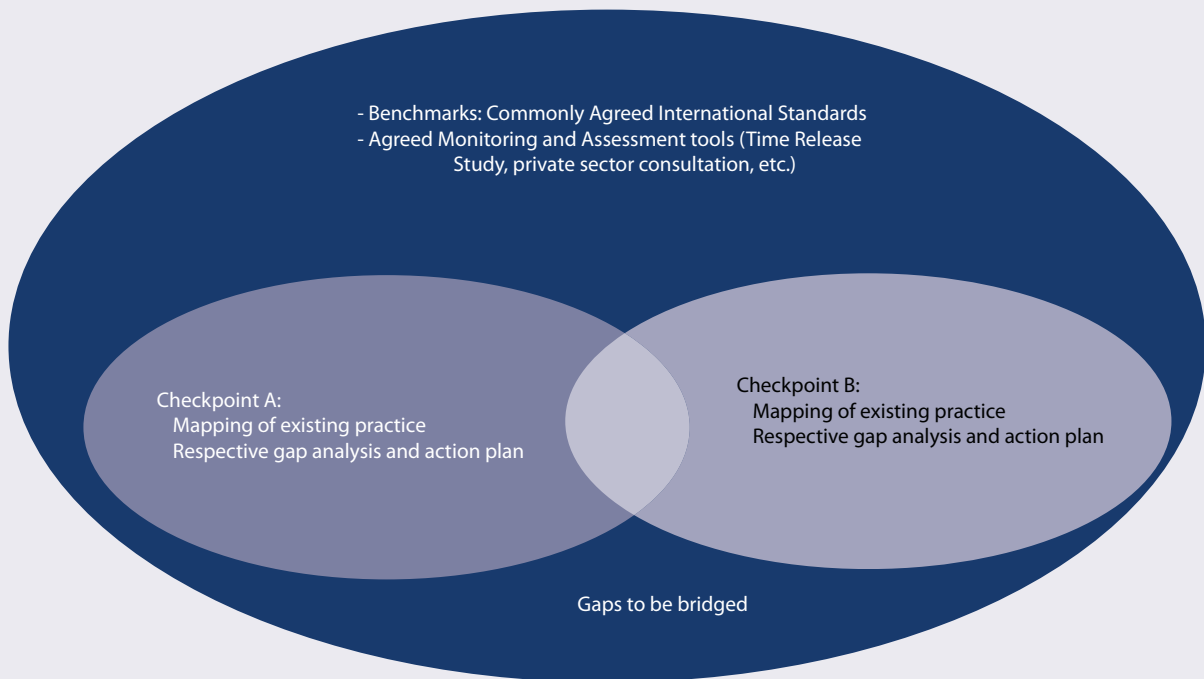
- Benchmarks: Commonly Agreed International Standards
- Agreed Monitoring and Assessment tools (Time Release Study, private sector consultation, etc.)

Checkpoint A:
Mapping of existing practice
Respective gap analysis and action plan

Checkpoint B:
Mapping of existing practice
Respective gap analysis and action plan

Gaps to be bridged